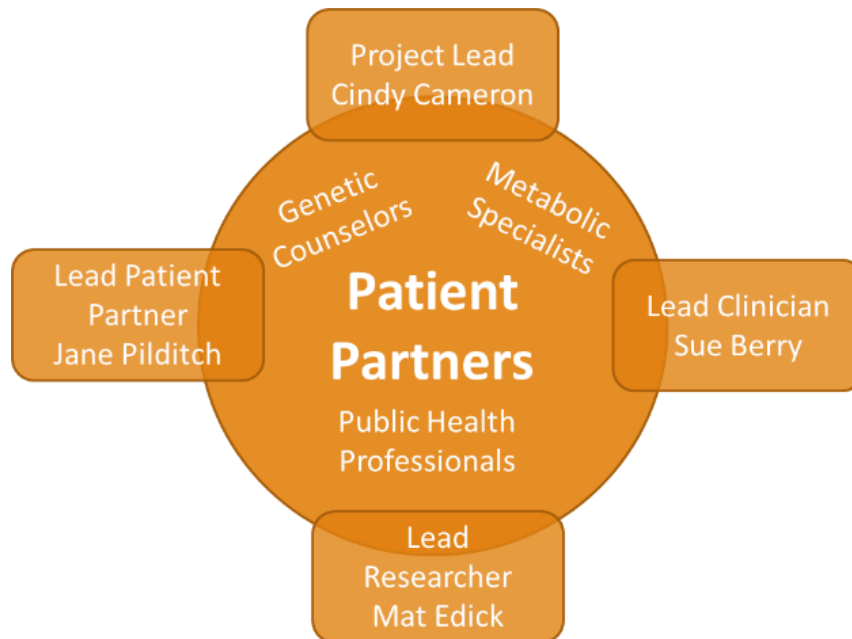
Project Lead
Cindy Cameron

Lead Patient Partner
Jane Pilditch

Genetic Counselors

Metabolic Specialists

Lead Clinician
Sue Berry

Patient Partners

Public Health Professionals

Lead Researcher
Mat Edick